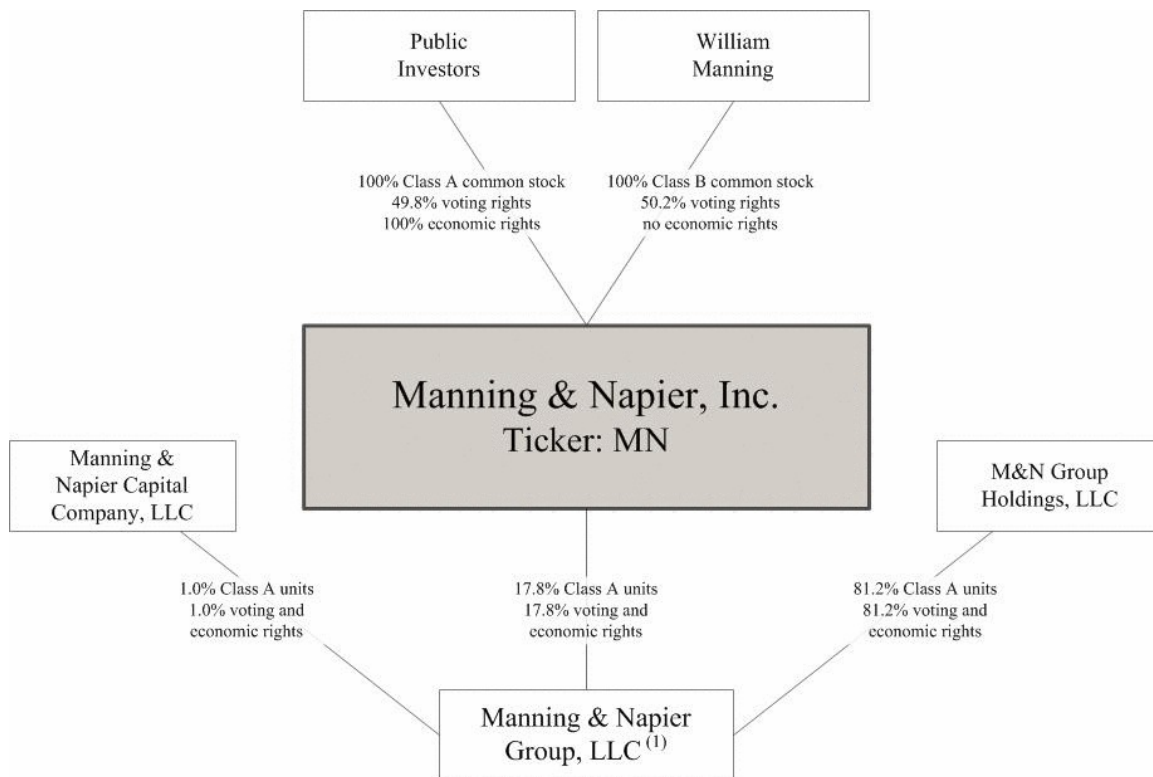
Public Investors

William Manning

100% Class A common stock
49.8% voting rights
100% economic rights

100% Class B common stock
50.2% voting rights
no economic rights

Manning & Napier, Inc.
Ticker: MN

Manning & Napier Capital Company, LLC

M&N Group Holdings, LLC

1.0% Class A units
1.0% voting and economic rights

17.8% Class A units
17.8% voting and economic rights

81.2% Class A units
81.2% voting and economic rights

Manning & Napier Group, LLC $^{(1)}$